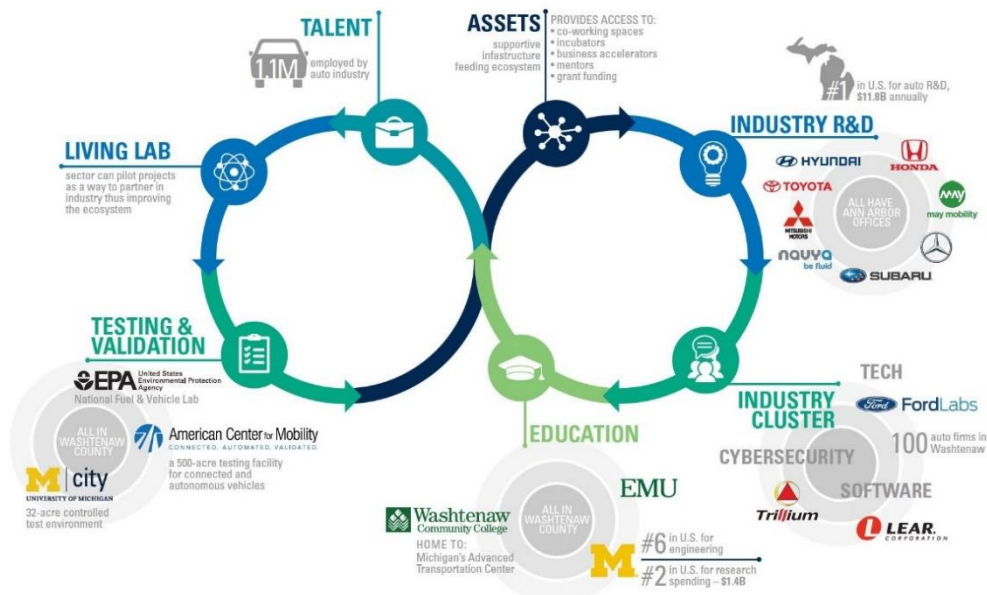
TALENT

1.1M employed by auto industry

ASSETS
supportive infastructure feeding ecosystem

PROVIDES ACCESS TO:
• co-working spaces
• incubators
• business accelerators
• mentors
• grant funding

#1 in U.S. for auto R&D, $11.8B annually

LIVING LAB
sector can pilot projects as a way to partner in industry thus improving the ecosystem

INDUSTRY R&D

HYUNDAI
HONDA
TOYOTA
ALL HAVE ANN ARBOR OFFICES
may mobility
MITSUBISHI MOTORS
nauya be fluid
SUBARU

TESTING & VALIDATION

EPA United States Environmental Protection Agency
National Fuel & Vehicle Lab

ALL IN WASHTENAW COUNTY

American Center for Mobility
CONNECTED. AUTOMATED. VALIDATED.
a 500-acre testing facility for connected and autonomous vehicles

M city
UNIVERSITY OF MICHIGAN
32-acre controlled test environment

TECH
Ford FordLabs
INDUSTRY CLUSTER
100 auto firms in Washtenaw
CYBERSECURITY
SOFTWARE
Trillium
LEAR CORPORATION

EDUCATION

ALL IN WASHTENAW COUNTY

EMU

Washtenaw Community College
HOME TO:
Michigan's Advanced Transportation Center

#6 in U.S. for engineering
#2 in U.S. for research spending – $1.4B